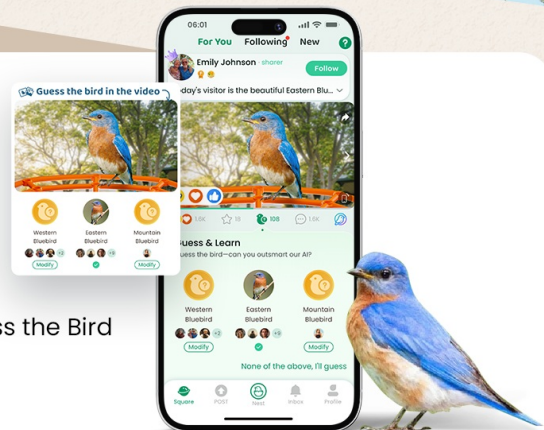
Guess the bird in the video

Western Bluebird

Eastern Bluebird

Mountain Bluebird

+2

+8

Modify

Modify

ss the Bird

06:01

For You

Following

New

Emily Johnson

sharer

Follow

day's visitor is the beautiful Eastern Blu...

10K

1K

108

1.5K

Guess & Learn

uess the bird—can you outsmart our AI?

Western Bluebird

Eastern Bluebird

Mountain Bluebird

+2

+8

Modify

Modify

None of the above, I'll guess

Square

POST

Next

Inbox

Profile